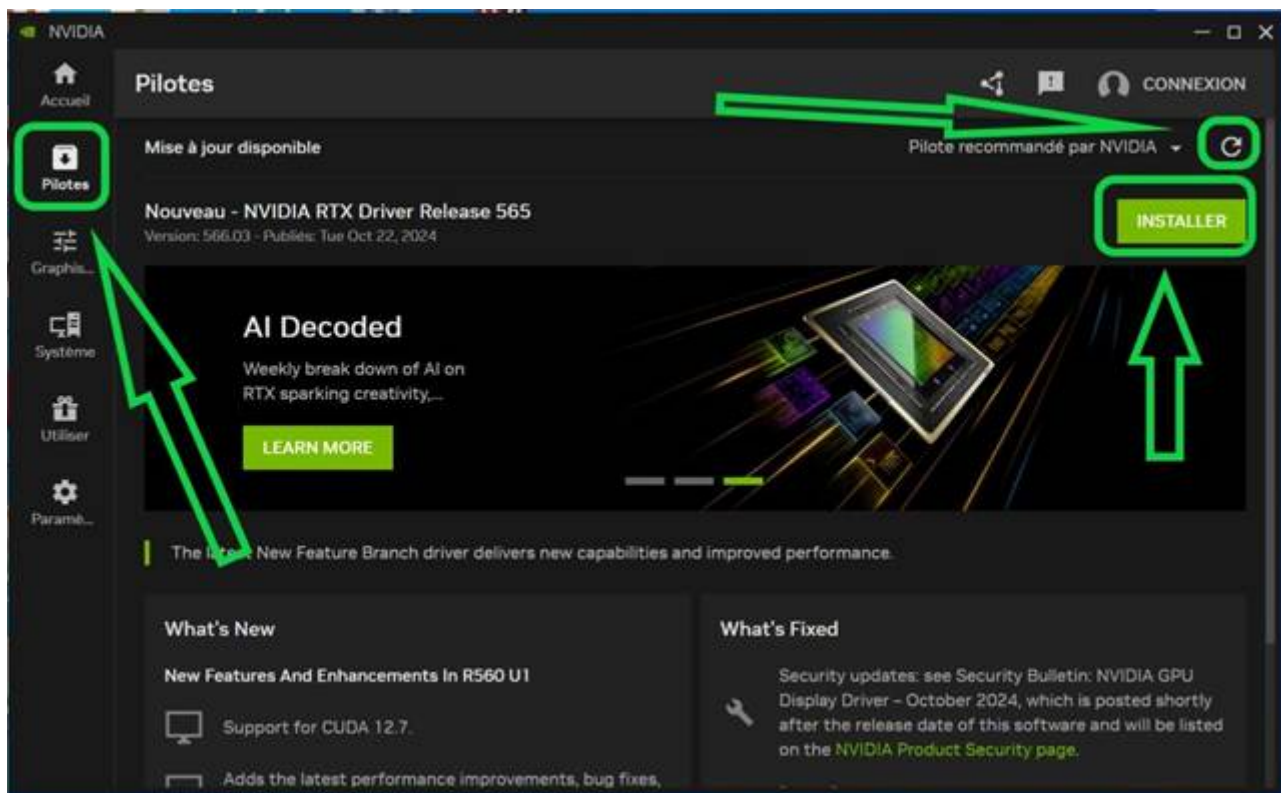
NVIDIA

Accueil

Pilotes

Graphis...

Système

Utiliser

Paramè...

Pilotes

CONNEXION

Mise à jour disponible

Pilote recommandé par NVIDIA

Nouveau - NVIDIA RTX Driver Release 565

Version: 566.03 - Publiés: Tue Oct 22, 2024

INSTALLER

AI Decoded

Weekly break down of AI on RTX sparking creativity,...

LEARN MORE

The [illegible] New Feature Branch driver delivers new capabilities and improved performance.

What's New

New Features And Enhancements In R560 U1

Support for CUDA 12.7.

Adds the latest performance improvements, bug fixes,

What's Fixed

Security updates: see Security Bulletin: NVIDIA GPU Display Driver – October 2024, which is posted shortly after the release date of this software and will be listed on the NVIDIA Product Security page.